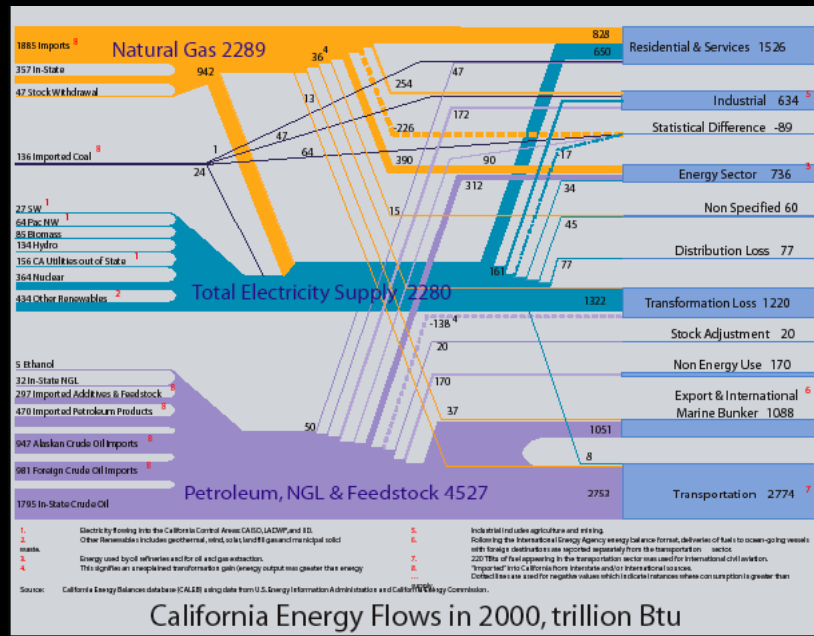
1885 Imports 8
357 In-State
47 Stock Withdrawal
Natural Gas 2289
942
36 4
13
254
47
828
650
Residential & Services 1526
Industrial 634 5
Statistical Difference -89
Energy Sector 736 3
Non Specified 60
Distribution Loss 77
Transformation Loss 1220
Stock Adjustment 20
Non Energy Use 170
Export & International Marine Bunker 1088 6
Transportation 2774 7
136 Imported Coal 8
1
24
47
64
-226
172
390
90
17
312
34
15
45
77
161
27 SW 1
64 Pac NW 1
85 Biomass
134 Hydro
156 CA Utilities out of State 1
364 Nuclear
434 Other Renewables 2
Total Electricity Supply 2280
1322
-138 4
20
170
37
50
1051
8
5 Ethanol
32 In-State NGL
297 Imported Additives & Feedstock 8
470 Imported Petroleum Products 8
947 Alaskan Crude Oil Imports 8
981 Foreign Crude Oil Imports 8
1795 In-State Crude Oil
Petroleum, NGL & Feedstock 4527
2753
1. Electricity flowing into the California Control Areas: CAISO, LADWP, and IID.
2. Other Renewables includes geothermal, wind, solar, landfill gas and municipal solid waste.
3. Energy used by oil refineries and for oil and gas extraction.
4. This signifies an unexplained transformation gain (energy output was greater than energy
5. Industrial includes agriculture and mining.
6. Following the International Energy Agency energy balance format, deliveries of fuels to ocean-going vessels with foreign destinations are reported separately from the transportation sector.
7. 220 TBtu of fuel appearing in the transportation sector was used for international civil aviation.
8. "Imported" into California from interstate and/or international sources.
.... Dotted lines are used for negative values which indicate instances where consumption is greater than supply.
Source: California Energy Balances database (CALEB) using data from U.S. Energy Information Administration and California Energy Commission.
California Energy Flows in 2000, trillion Btu